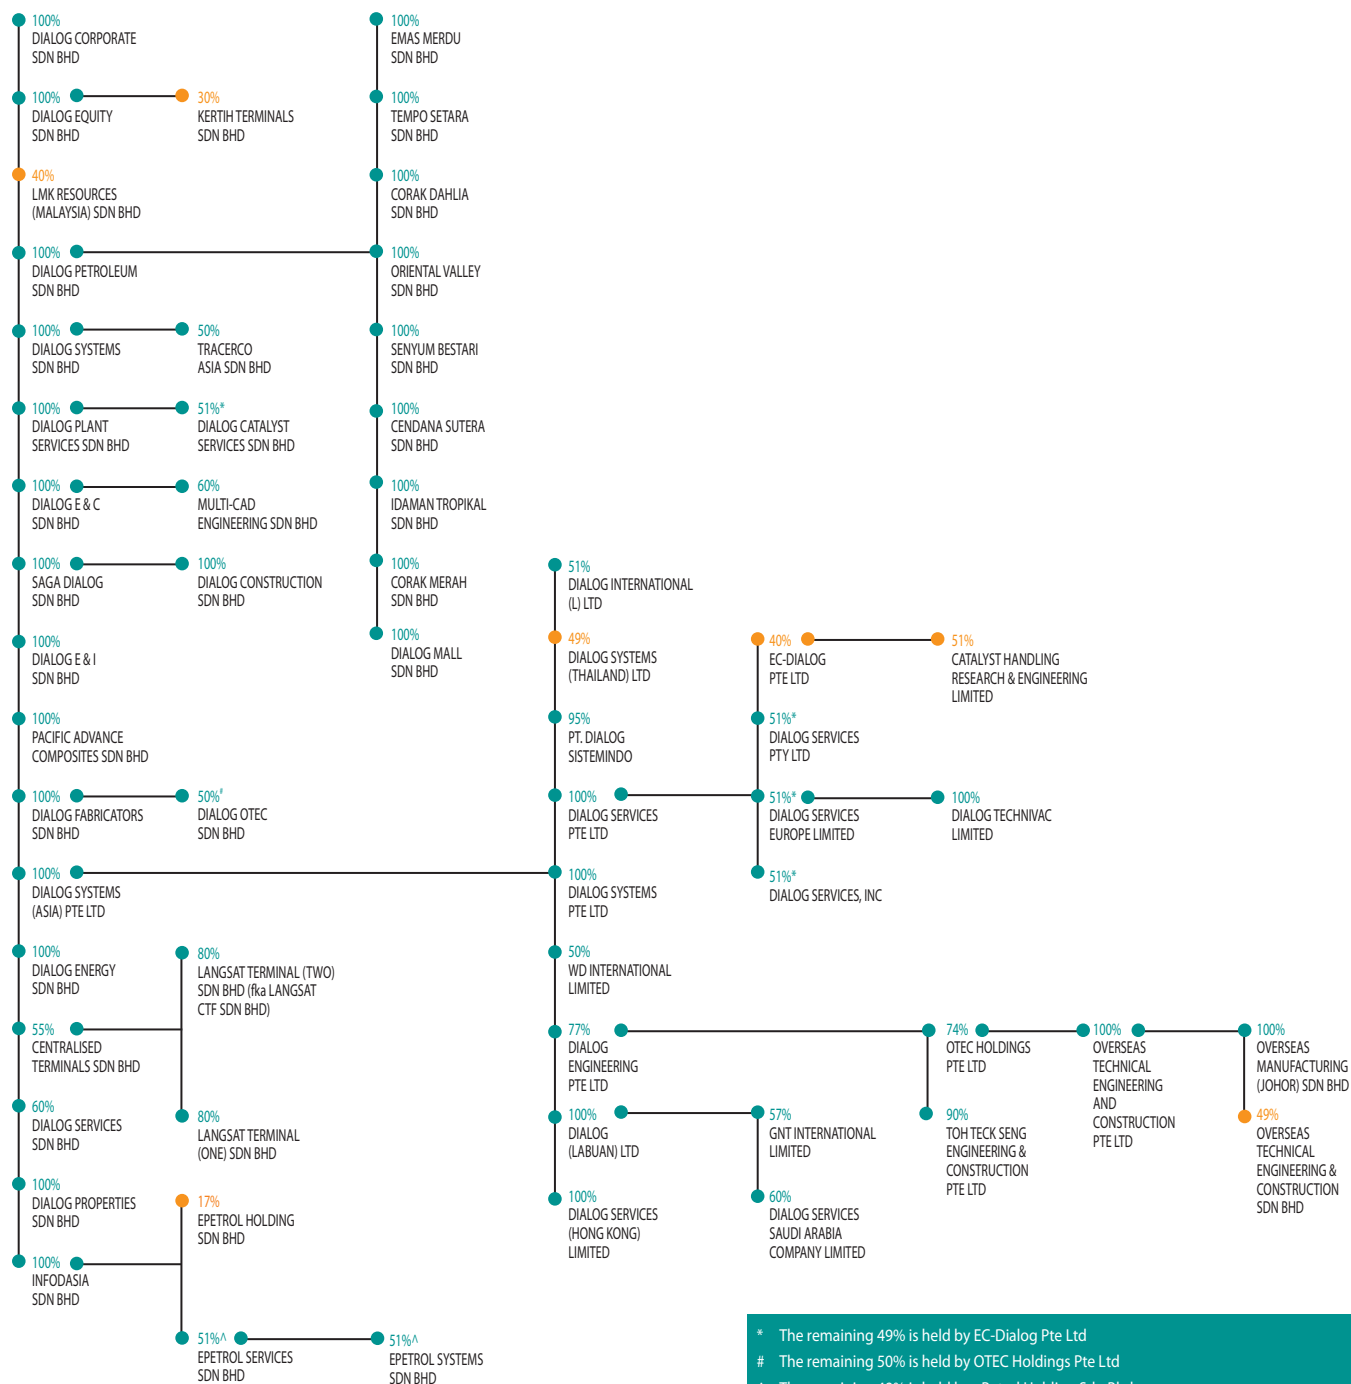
100%
DIALOG CORPORATE SDN BHD

100%
DIALOG EQUITY SDN BHD

30%
KERTIH TERMINALS SDN BHD

40%
LMK RESOURCES (MALAYSIA) SDN BHD

100%
DIALOG PETROLEUM SDN BHD

100%
DIALOG SYSTEMS SDN BHD

50%
TRACERCO ASIA SDN BHD

100%
DIALOG PLANT SERVICES SDN BHD

51%*
DIALOG CATALYST SERVICES SDN BHD

100%
DIALOG E & C SDN BHD

60%
MULTI-CAD ENGINEERING SDN BHD

100%
SAGA DIALOG SDN BHD

100%
DIALOG CONSTRUCTION SDN BHD

100%
DIALOG E & I SDN BHD

100%
PACIFIC ADVANCE COMPOSITES SDN BHD

100%
DIALOG FABRICATORS SDN BHD

50%#
DIALOG OTEC SDN BHD

100%
DIALOG SYSTEMS (ASIA) PTE LTD

100%
DIALOG ENERGY SDN BHD

80%
LANGSAT TERMINAL (TWO) SDN BHD (fka LANGSAT CTF SDN BHD)

55%
CENTRALISED TERMINALS SDN BHD

60%
DIALOG SERVICES SDN BHD

80%
LANGSAT TERMINAL (ONE) SDN BHD

100%
DIALOG PROPERTIES SDN BHD

17%
EPETROL HOLDING SDN BHD

100%
INFODASIA SDN BHD

51%^
EPETROL SERVICES SDN BHD

51%^
EPETROL SYSTEMS SDN BHD

100%
EMAS MERDU SDN BHD

100%
TEMPO SETARA SDN BHD

100%
CORAK DAHLIA SDN BHD

100%
ORIENTAL VALLEY SDN BHD

100%
SENYUM BESTARI SDN BHD

100%
CENDANA SUTERA SDN BHD

100%
IDAMAN TROPIKAL SDN BHD

100%
CORAK MERAH SDN BHD

100%
DIALOG MALL SDN BHD

51%
DIALOG INTERNATIONAL (L) LTD

49%
DIALOG SYSTEMS (THAILAND) LTD

95%
PT. DIALOG SISTEMINDO

100%
DIALOG SERVICES PTE LTD

100%
DIALOG SYSTEMS PTE LTD

50%
WD INTERNATIONAL LIMITED

77%
DIALOG ENGINEERING PTE LTD

100%
DIALOG (LABUAN) LTD

100%
DIALOG SERVICES (HONG KONG) LIMITED

40%
EC-DIALOG PTE LTD

51%
CATALYST HANDLING RESEARCH & ENGINEERING LIMITED

51%*
DIALOG SERVICES PTY LTD

51%*
DIALOG SERVICES EUROPE LIMITED

100%
DIALOG TECHNIVAC LIMITED

51%*
DIALOG SERVICES, INC

74%
OTEC HOLDINGS PTE LTD

100%
OVERSEAS TECHNICAL ENGINEERING AND CONSTRUCTION PTE LTD

100%
OVERSEAS MANUFACTURING (JOHOR) SDN BHD

49%
OVERSEAS TECHNICAL ENGINEERING & CONSTRUCTION SDN BHD

90%
TOH TECK SENG ENGINEERING & CONSTRUCTION PTE LTD

57%
GNT INTERNATIONAL LIMITED

60%
DIALOG SERVICES SAUDI ARABIA COMPANY LIMITED

* The remaining 49% is held by EC-Dialog Pte Ltd
# The remaining 50% is held by OTEC Holdings Pte Ltd
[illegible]